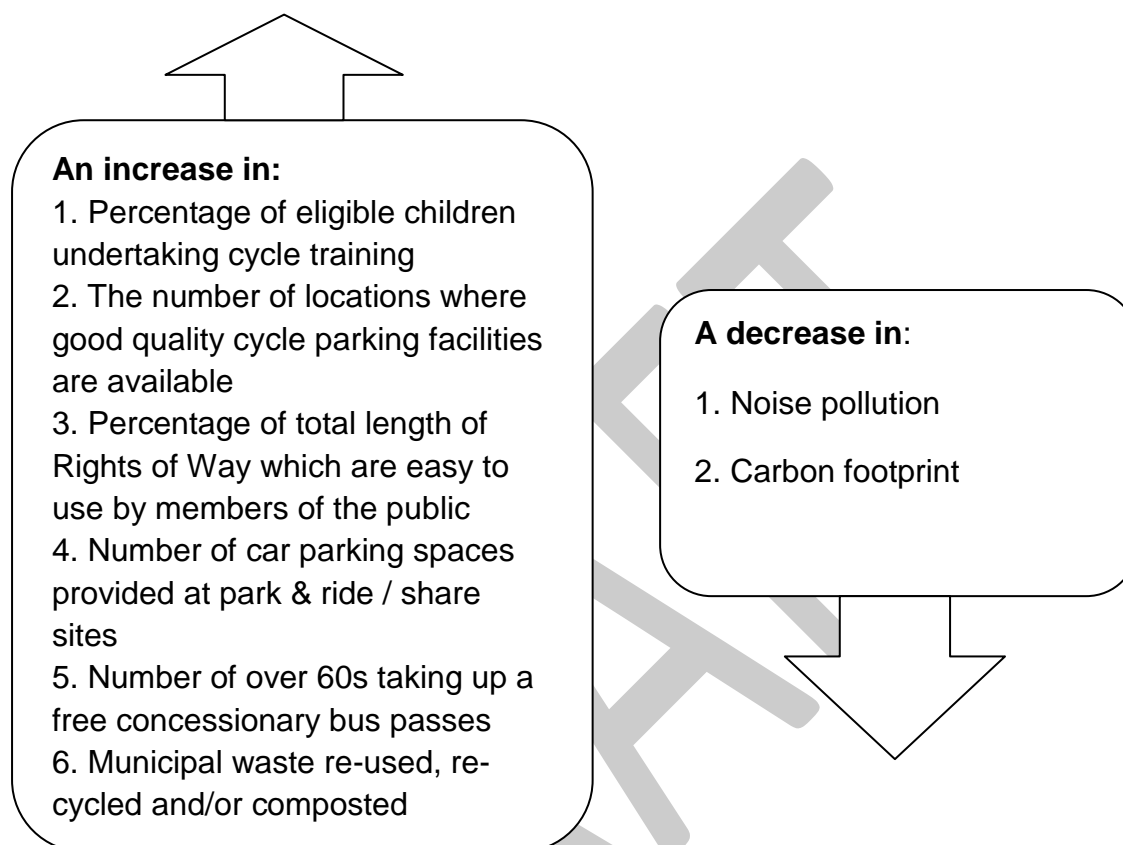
**An increase in:**
1. Percentage of eligible children undertaking cycle training
2. The number of locations where good quality cycle parking facilities are available
3. Percentage of total length of Rights of Way which are easy to use by members of the public
4. Number of car parking spaces provided at park & ride / share sites
5. Number of over 60s taking up a free concessionary bus passes
6. Municipal waste re-used, re-cycled and/or composted

**A decrease in**:
1. Noise pollution
2. Carbon footprint

DRAFT